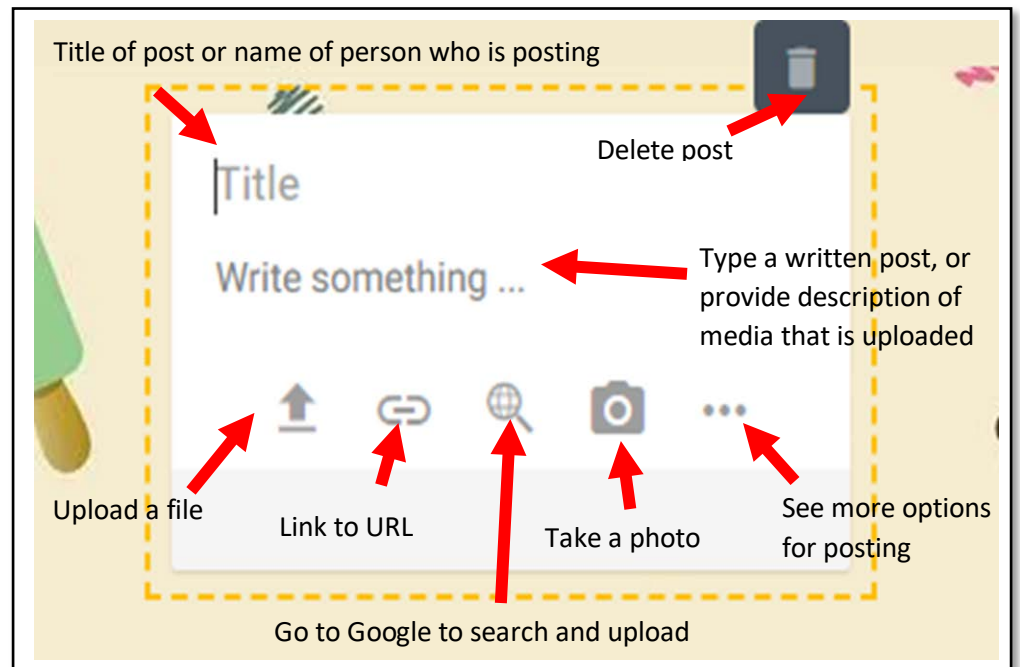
Title of post or name of person who is posting

Delete post

Title

Write something ...

Type a written post, or provide description of media that is uploaded

Upload a file

Link to URL

Take a photo

See more options for posting

Go to Google to search and upload